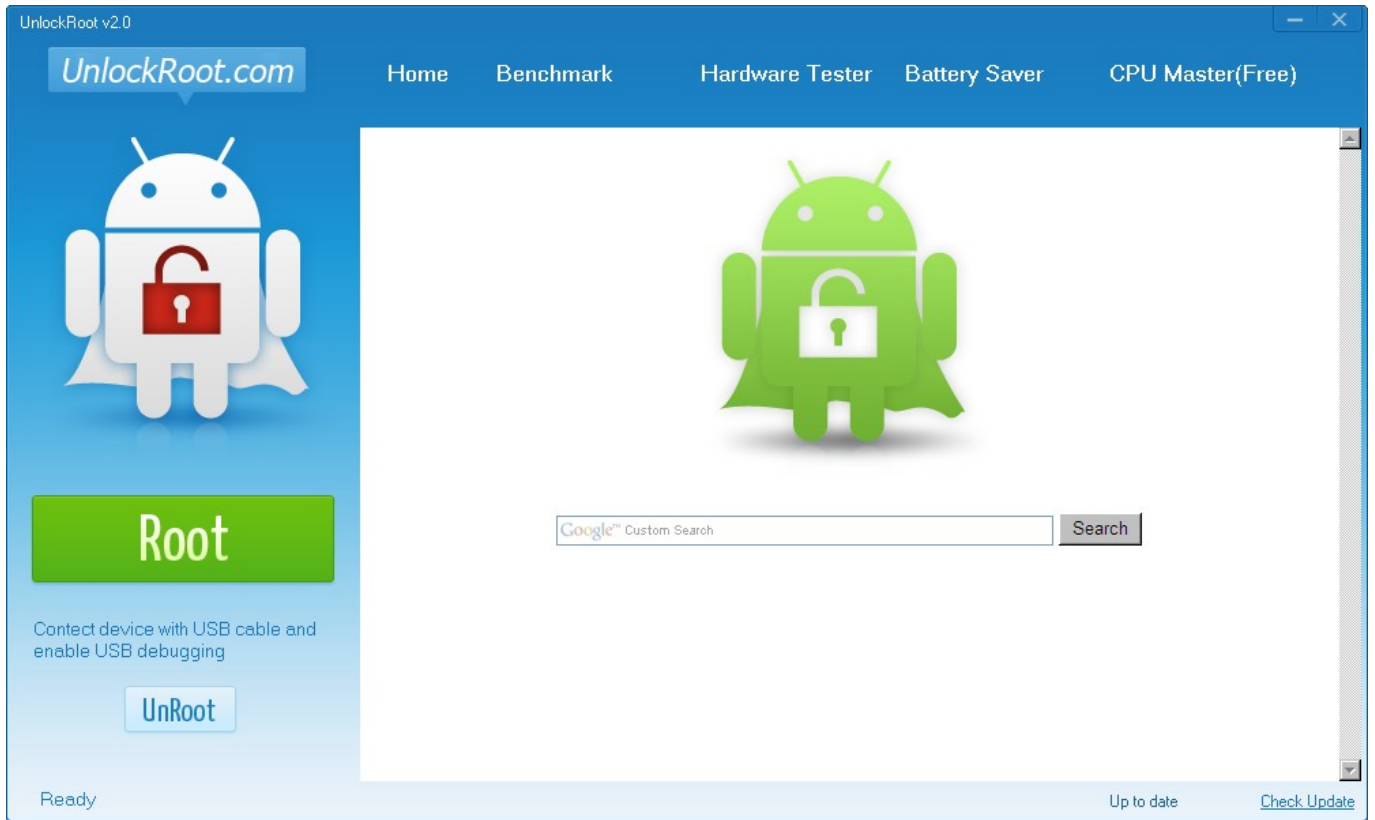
UnlockRoot v2.0

UnlockRoot.com

Home Benchmark Hardware Tester Battery Saver CPU Master(Free)

Google™ Custom Search

Search

Root

Contect device with USB cable and enable USB debugging

UnRoot

Ready

Up to date

Check Update